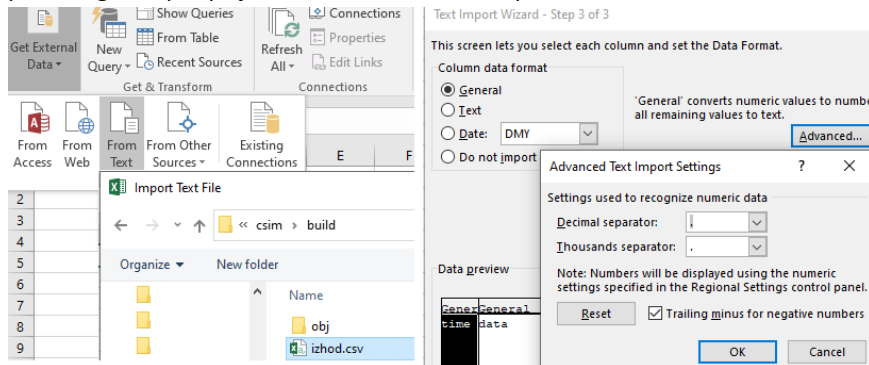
Get External Data
New Query
Show Queries
From Table
Recent Sources
Get & Transform
Refresh All
Connections
Properties
Edit Links
Connections

From Access
From Web
From Text
From Other Sources
Existing Connections

E
F
2
3
4
5
6
7
8
9

Import Text File
« csim › build
Organize
New folder
Name
obj
izhod.csv

Text Import Wizard - Step 3 of 3
This screen lets you select each column and set the Data Format.
Column data format
General
Text
Date: DMY
Do not import
'General' converts numeric values to numbe all remaining values to text.
Advanced...

Data preview
Gener General
time data

Advanced Text Import Settings
?
Settings used to recognize numeric data
Decimal separator: ,
Thousands separator: .
Note: Numbers will be displayed using the numeric settings specified in the Regional Settings control panel.
Reset
Trailing minus for negative numbers
OK
Cancel